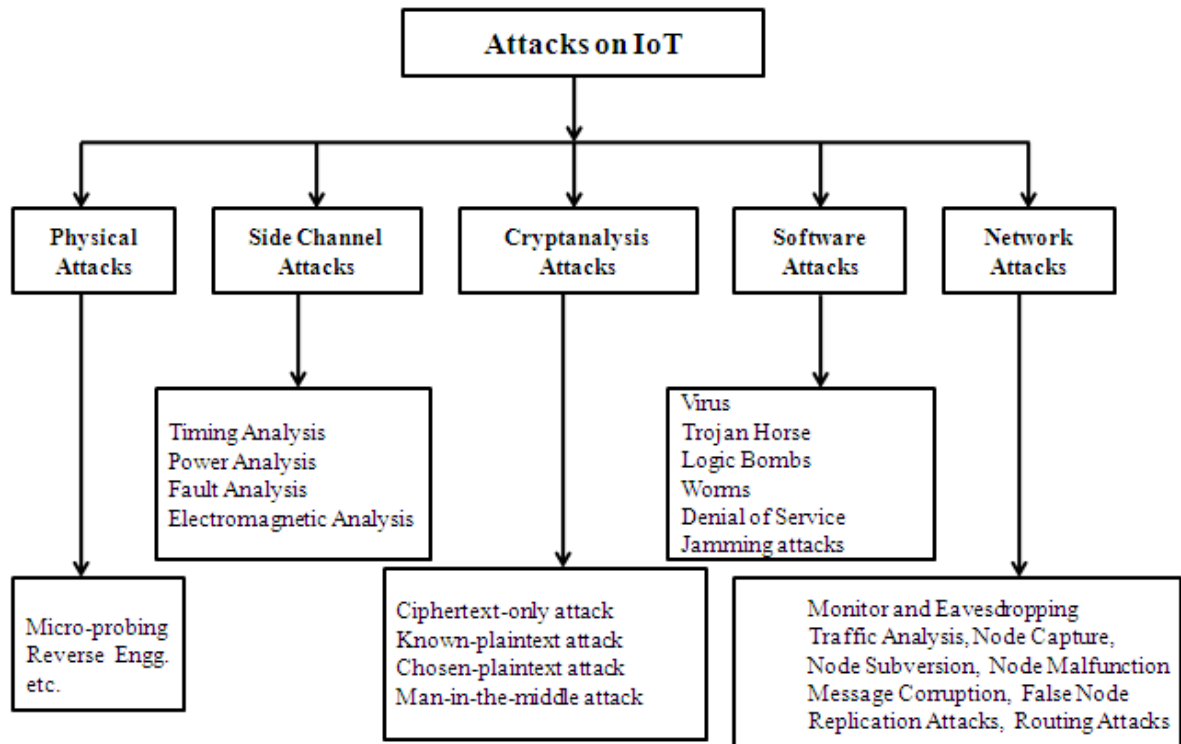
Attacks on IoT

Physical Attacks

Side Channel Attacks

Cryptanalysis Attacks

Software Attacks

Network Attacks

Timing Analysis
Power Analysis
Fault Analysis
Electromagnetic Analysis

Virus
Trojan Horse
Logic Bombs
Worms
Denial of Service
Jamming attacks

Micro-probing
Reverse Engg.
etc.

Ciphertext-only attack
Known-plaintext attack
Chosen-plaintext attack
Man-in-the-middle attack

Monitor and Eavesdropping
Traffic Analysis, Node Capture,
Node Subversion, Node Malfunction
Message Corruption, False Node
Replication Attacks, Routing Attacks